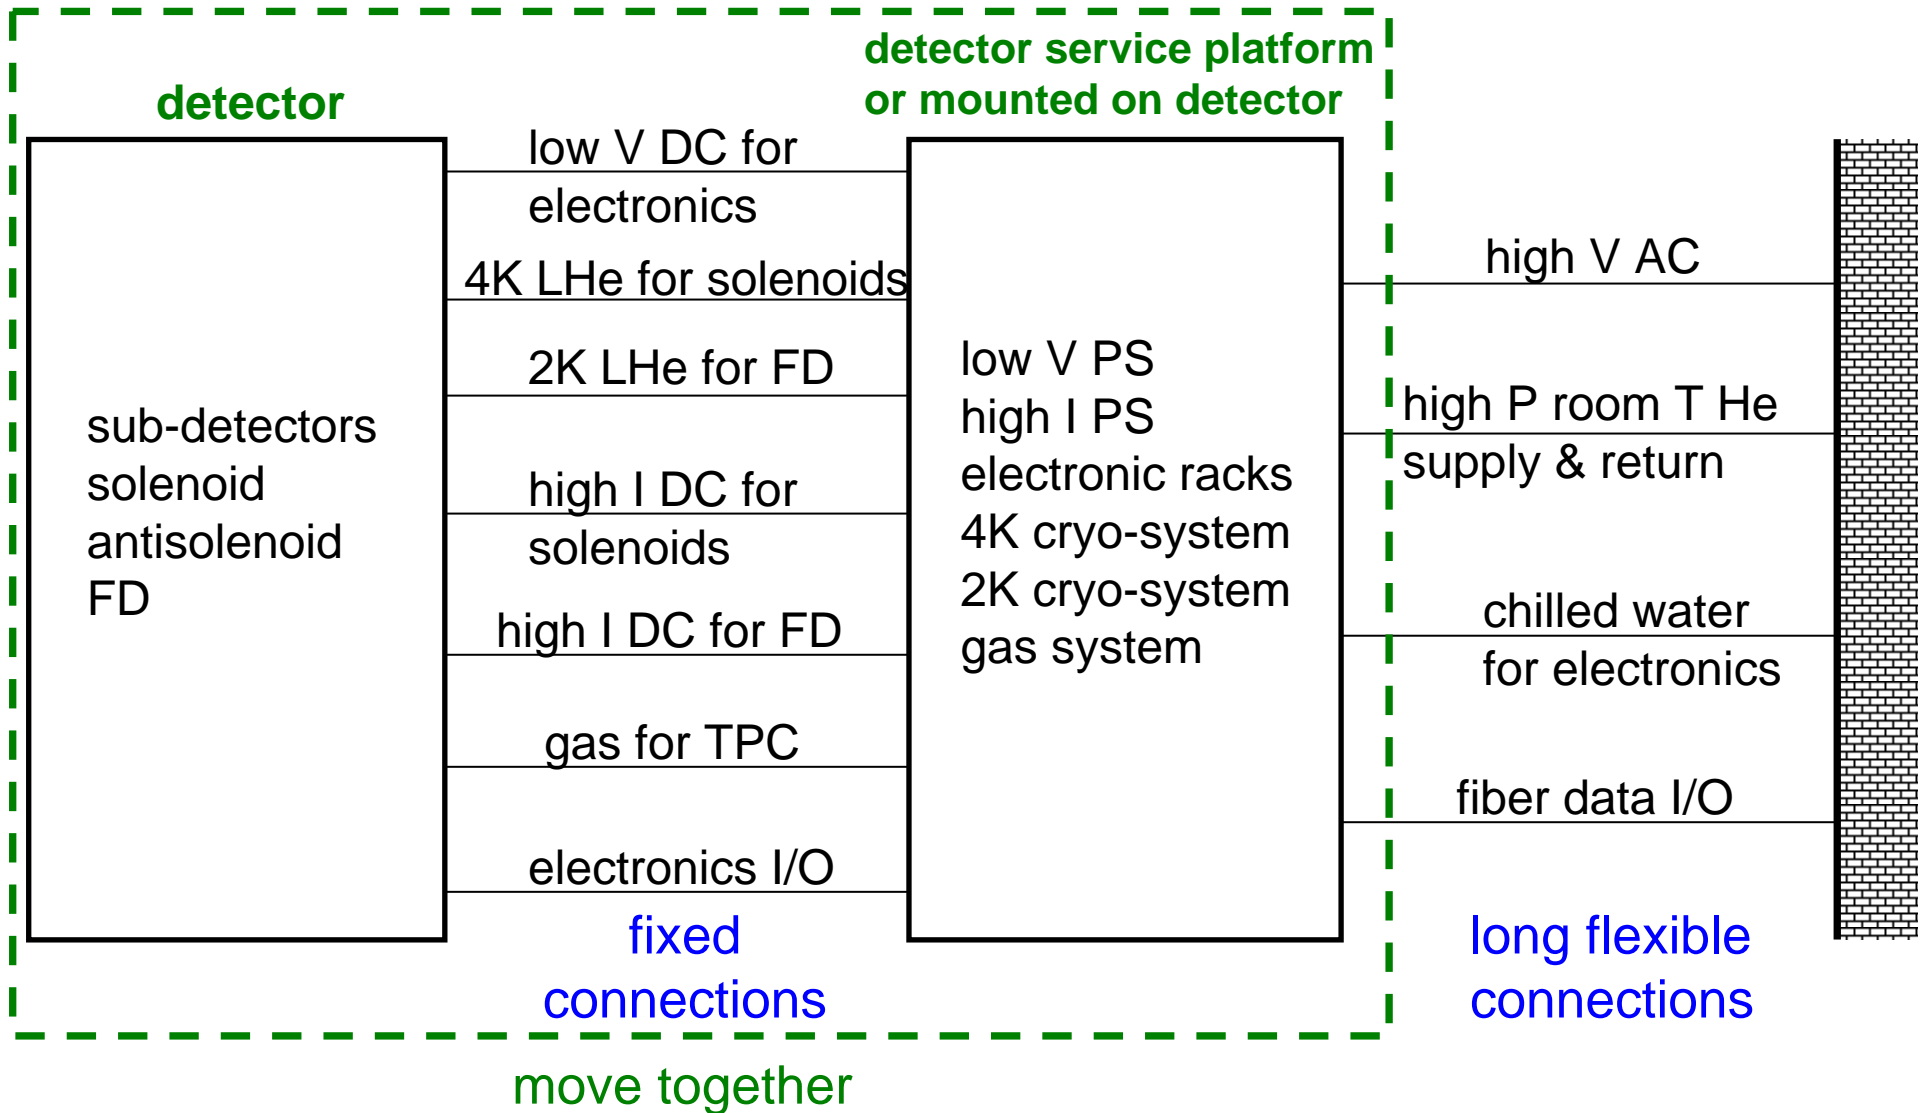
detector

detector service platform or mounted on detector

sub-detectors
solenoid
antisolenoid
FD

low V DC for electronics

4K LHe for solenoids

2K LHe for FD

high I DC for solenoids

high I DC for FD

gas for TPC

electronics I/O

low V PS
high I PS
electronic racks
4K cryo-system
2K cryo-system
gas system

high V AC

high P room T He supply & return

chilled water for electronics

fiber data I/O

fixed connections

long flexible connections

move together